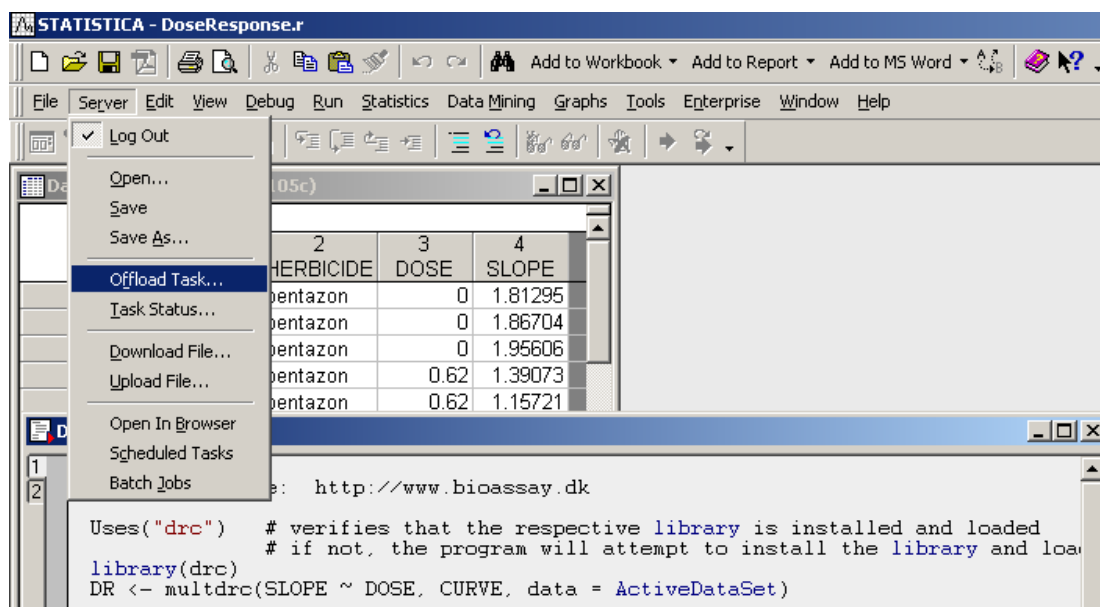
STATISTICA - DoseResponse.r

Add to Workbook ▾ Add to Report ▾ Add to MS Word ▾

File Server Edit View Debug Run Statistics Data Mining Graphs Tools Enterprise Window Help

✓ Log Out
Open...
Save
Save As...
Offload Task...
Task Status...
Download File...
Upload File...
Open In Browser
Scheduled Tasks
Batch Jobs

Da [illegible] 05c)

| | 2 HERBICIDE | 3 DOSE | 4 SLOPE |
|---|---|---|---|
| | pentazon | 0 | 1.81295 |
| | pentazon | 0 | 1.86704 |
| | pentazon | 0 | 1.95606 |
| | pentazon | 0.62 | 1.39073 |
| | pentazon | 0.62 | 1.15721 |

D

1
2

e: http://www.bioassay.dk

Uses("drc") # verifies that the respective library is installed and loaded
# if not, the program will attempt to install the library and loa
library(drc)
DR <- multdrc(SLOPE ~ DOSE, CURVE, data = ActiveDataSet)